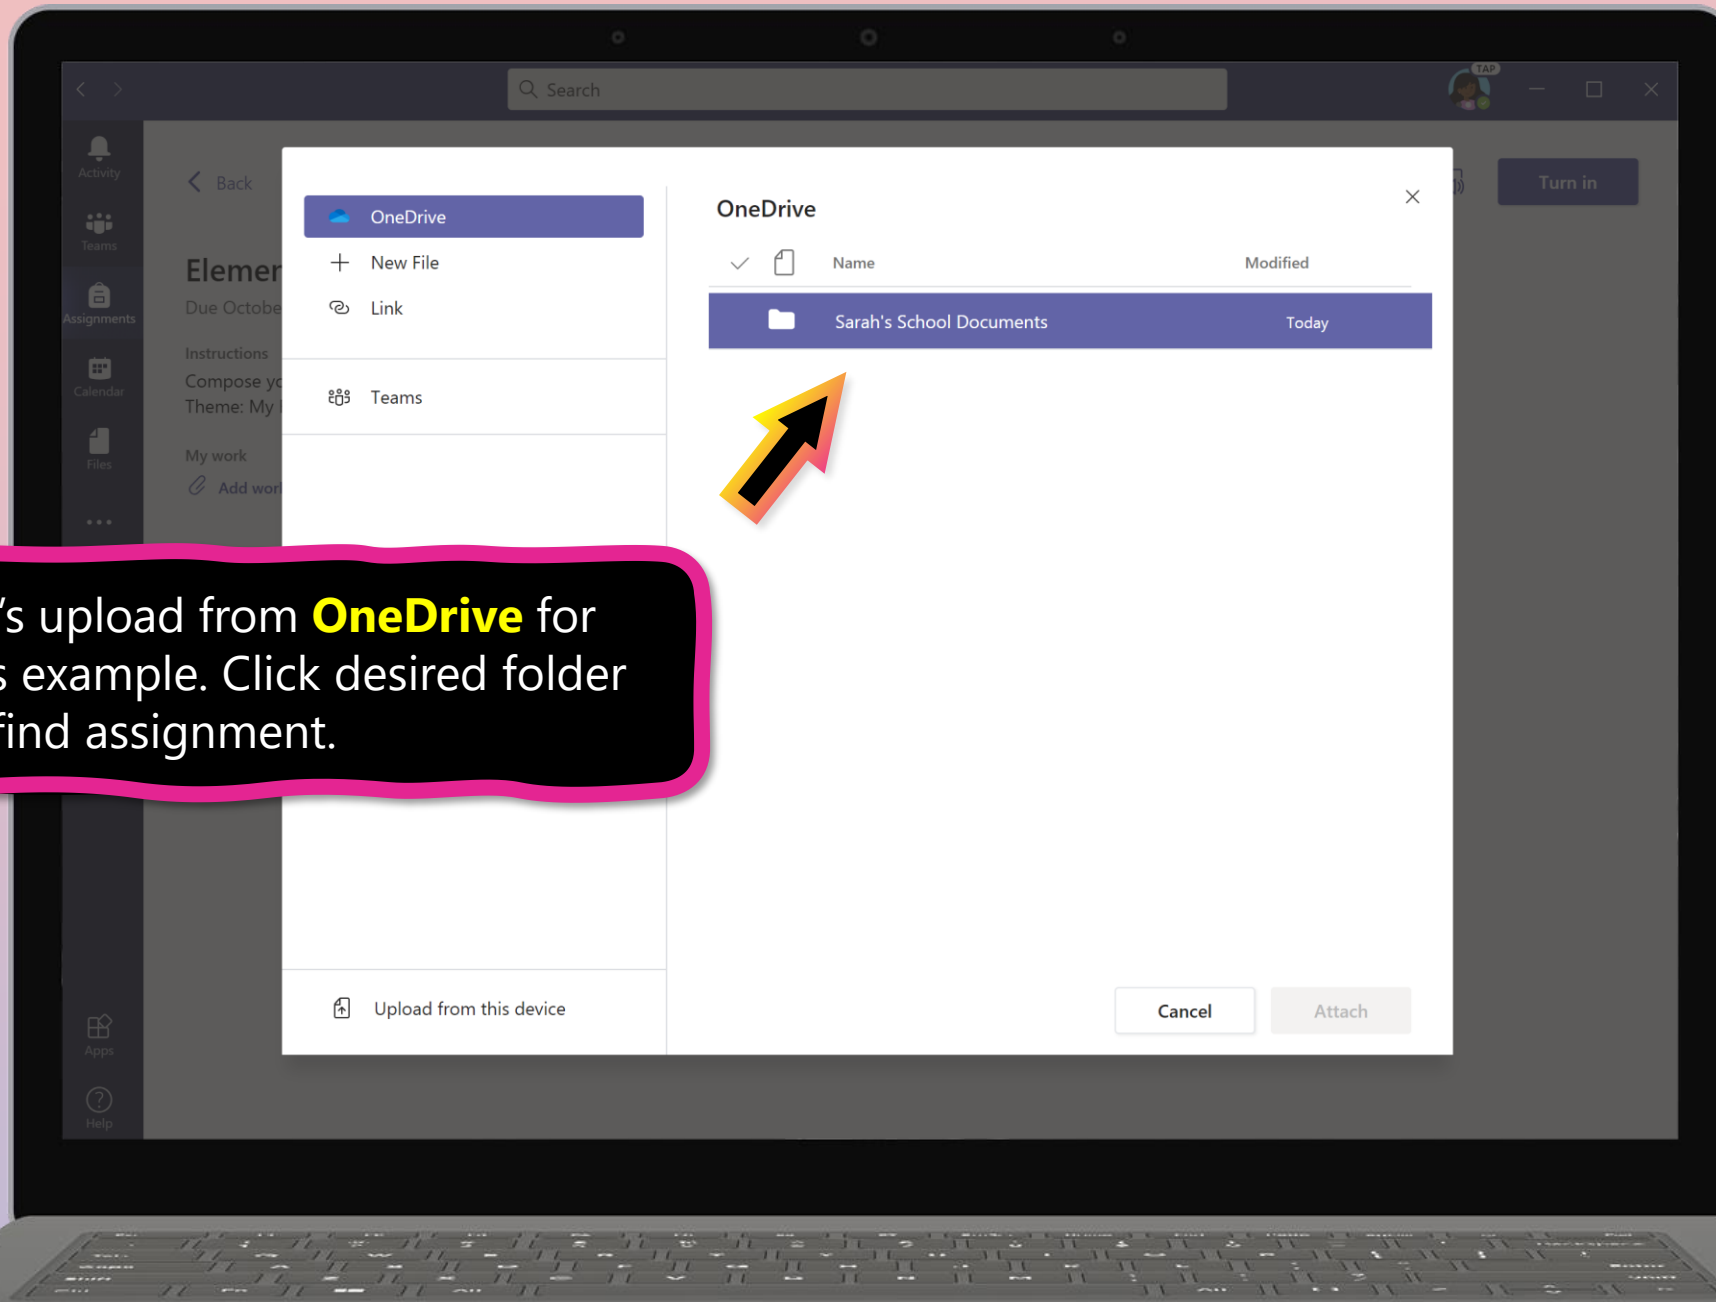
Search

TAP

Activity

Teams

Assignments

Calendar

Files

...

Apps

Help

Back

Elemer

Due Octobe

Instructions

Compose yo

Theme: My

My work

Add wor

Turn in

OneDrive

New File

Link

Teams

Upload from this device

OneDrive

Name

Modified

Sarah's School Documents

Today

Cancel

Attach

's upload from OneDrive for
s example. Click desired folder
find assignment.